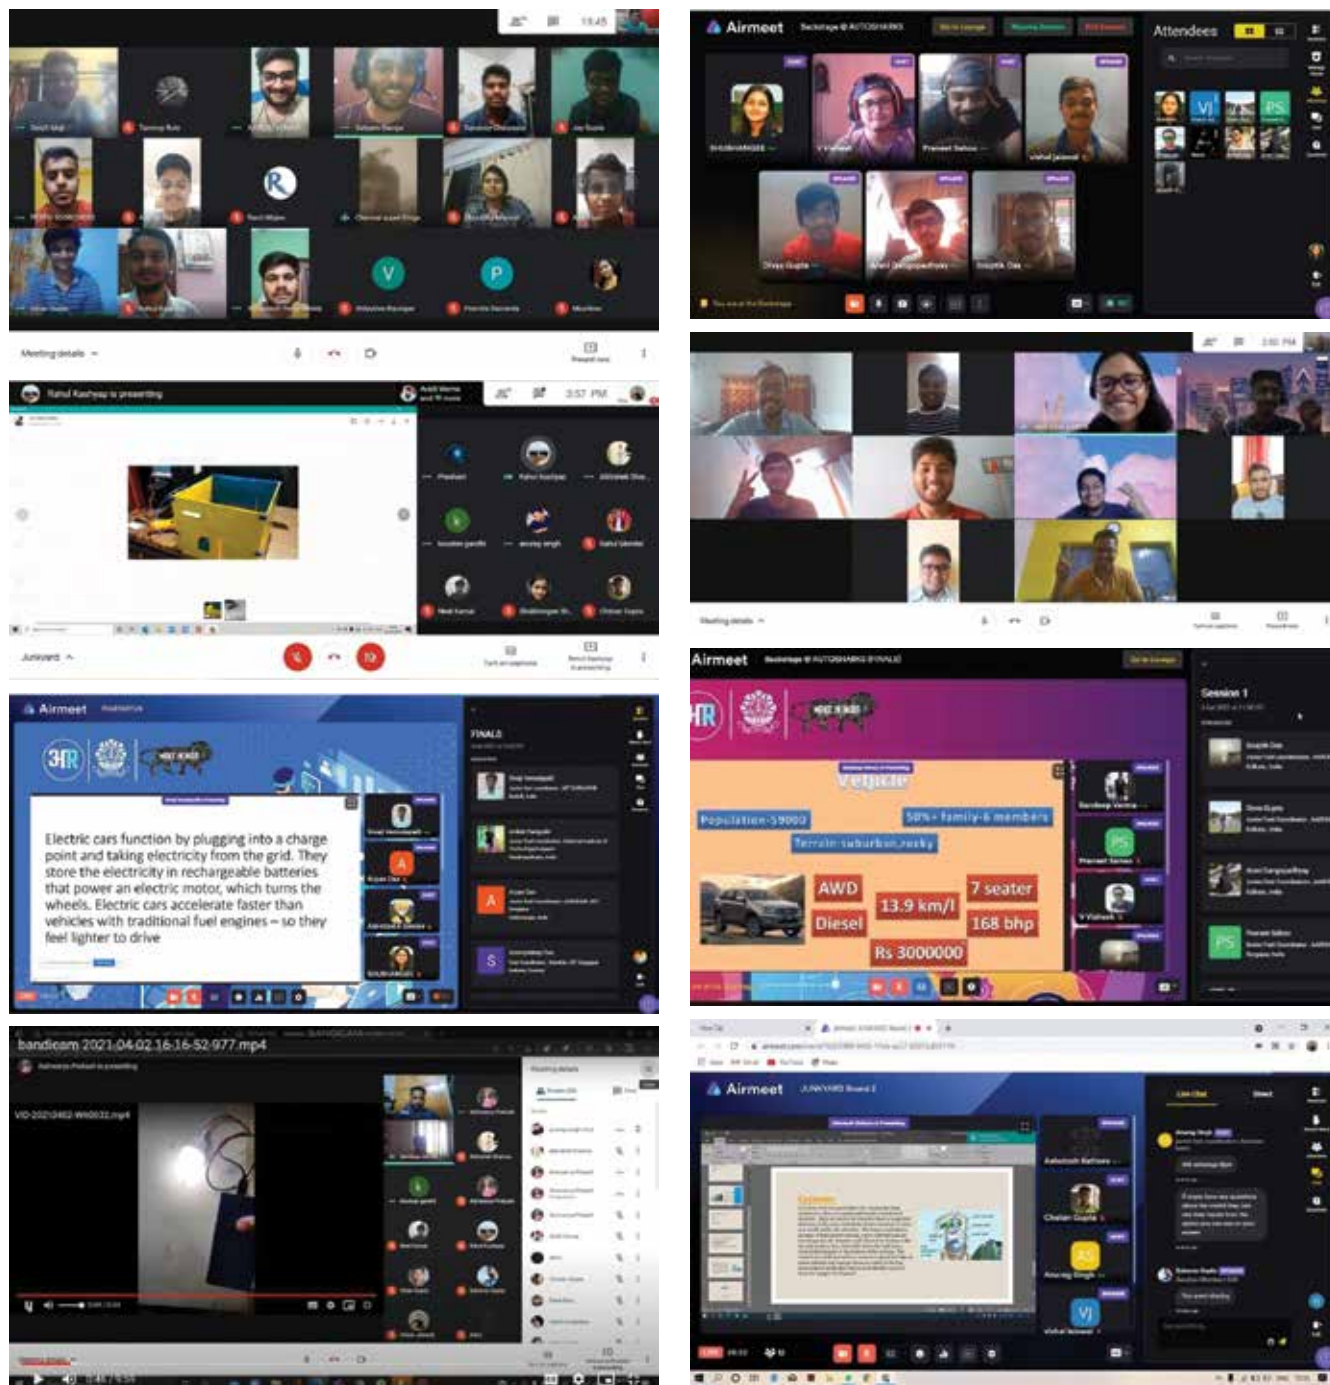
Meeting details

Airmeet Backstage AUTOSHARKS

Attendees

VJ

PS

Rahul Kashyap is presenting

3:57 PM

Junkyard

Airmeet

3HR

Electric cars function by plugging into a charge point and taking electricity from the grid. They store the electricity in rechargeable batteries that power an electric motor, which turns the wheels. Electric cars accelerate faster than vehicles with traditional fuel engines – so they feel lighter to drive

FINALS

A

S

Meeting details

Airmeet Backstage AUTOSHARKS

Session 1

Vehicle

Population-59000

50%+ family-6 members

Terrain-suburban,rocky

AWD

Diesel

13.9 km/l

7 seater

168 bhp

Rs 3000000

PS

bandicam 2021-04-02 16-16-52-977.mp4

VID-20210402-WA0032.mp4

Airmeet JUNKYARD Round 2

Live Chat

AS

VJ